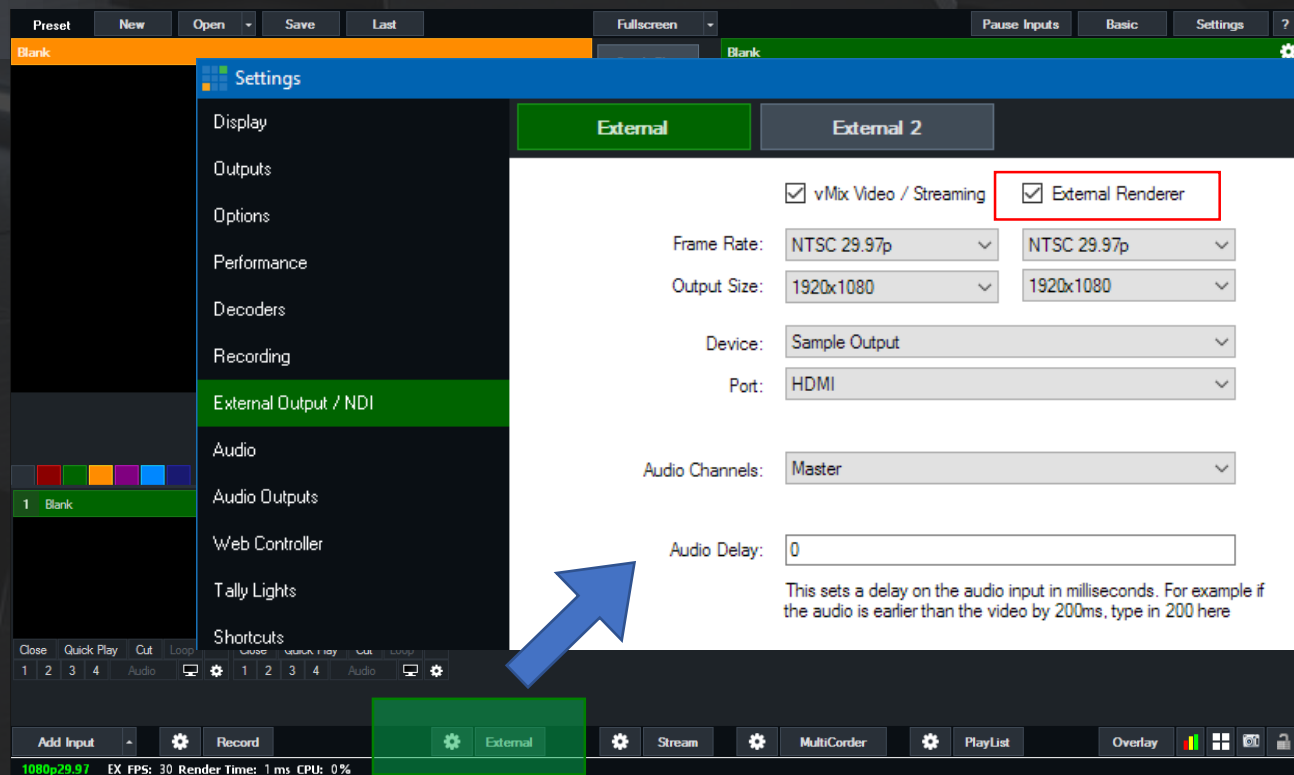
Preset New Open Save Last Fullscreen Pause Inputs Basic Settings ?

Blank

Blank

Settings

Display
Outputs
Options
Performance
Decoders
Recording
External Output / NDI
Audio
Audio Outputs
Web Controller
Tally Lights
Shortcuts

External External 2

vMix Video / Streaming External Renderer

Frame Rate: NTSC 29.97p NTSC 29.97p
Output Size: 1920x1080 1920x1080

Device: Sample Output
Port: HDMI

Audio Channels: Master

Audio Delay: 0

This sets a delay on the audio input in milliseconds. For example if the audio is earlier than the video by 200ms, type in 200 here

1 Blank

Close Quick Play Cut Loop
1 2 3 4 Audio
Close Quick Play Cut Loop
1 2 3 4 Audio

Add Input Record External Stream MultiCorder PlayList Overlay

1080p29.97 EX FPS: 30 Render Time: 1 ms CPU: 0%